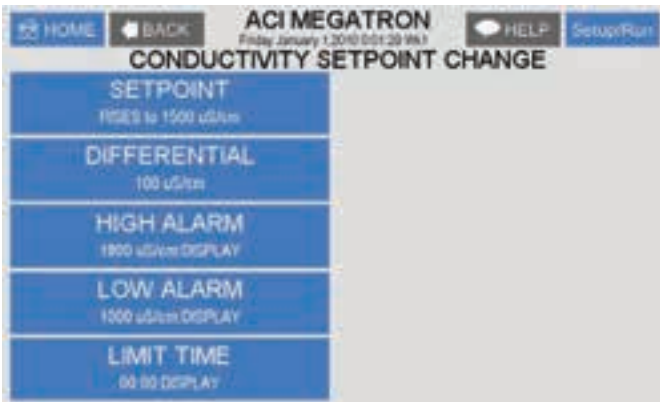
HOME
BACK
ACI MEGATRON
Friday January 1 2010 0:01:20 AM
HELP
Setup/Run
CONDUCTIVITY SETPOINT CHANGE

SETPOINT
RISES to 1500 uS/cm

DIFFERENTIAL
100 uS/cm

HIGH ALARM
1800 uS/cm DISPLAY

LOW ALARM
1000 uS/cm DISPLAY

LIMIT TIME
00:00 DISPLAY